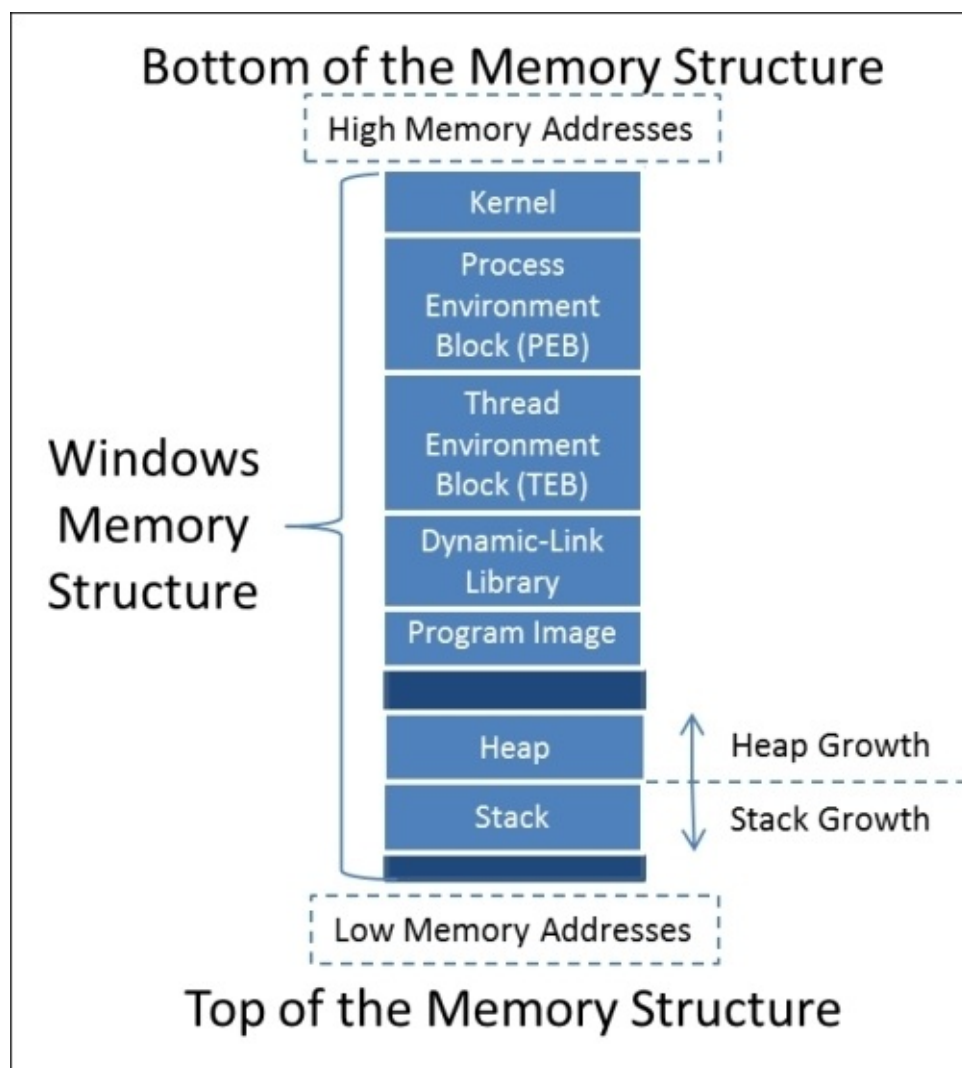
Bottom of the Memory Structure

High Memory Addresses

Windows Memory Structure

Kernel

Process Environment Block (PEB)

Thread Environment Block (TEB)

Dynamic-Link Library

Program Image

Heap

Stack

Heap Growth

Stack Growth

Low Memory Addresses

Top of the Memory Structure